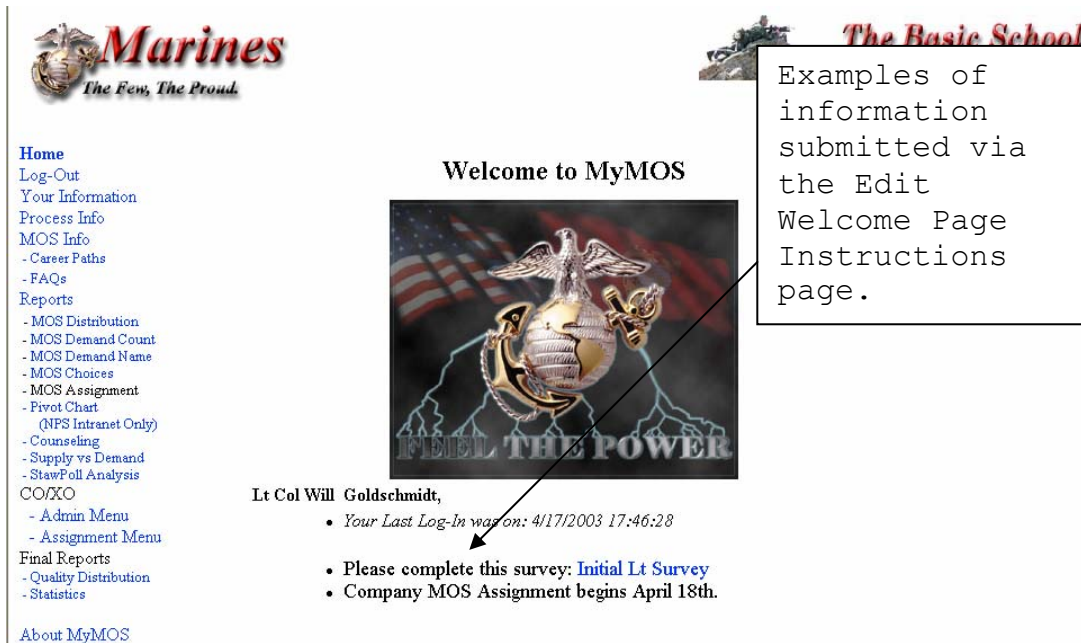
Marines
The Few, The Proud.

The Basic School

Examples of information submitted via the Edit Welcome Page Instructions page.

Home
Log-Out
Your Information
Process Info
MOS Info
- Career Paths
- FAQs
Reports
- MOS Distribution
- MOS Demand Count
- MOS Demand Name
- MOS Choices
- MOS Assignment
- Pivot Chart
(NPS Intranet Only)
- Counseling
- Supply vs Demand
- StawPoll Analysis
CO/XO
- Admin Menu
- Assignment Menu
Final Reports
- Quality Distribution
- Statistics

About MyMOS

Welcome to MyMOS

FEEL THE POWER

Lt Col Will Goldschmidt,

- Your Last Log-In was on: 4/17/2003 17:46:28

- Please complete this survey: Initial Lt Survey
- Company MOS Assignment begins April 18th.